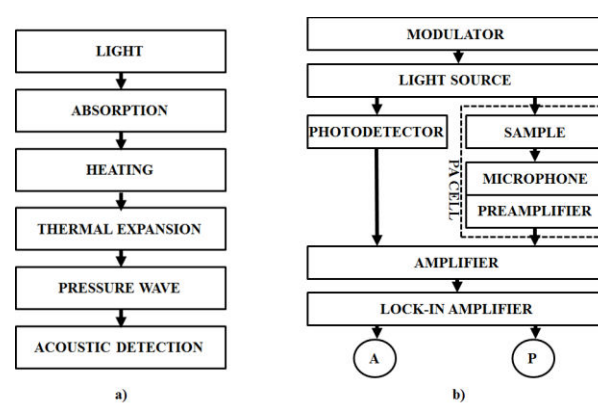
LIGHT

ABSORPTION

HEATING

THERMAL EXPANSION

PRESSURE WAVE

ACOUSTIC DETECTION

a)

MODULATOR

LIGHT SOURCE

PHOTODETECTOR

SAMPLE

PA CELL

MICROPHONE

PREAMPLIFIER

AMPLIFIER

LOCK-IN AMPLIFIER

A

P

b)